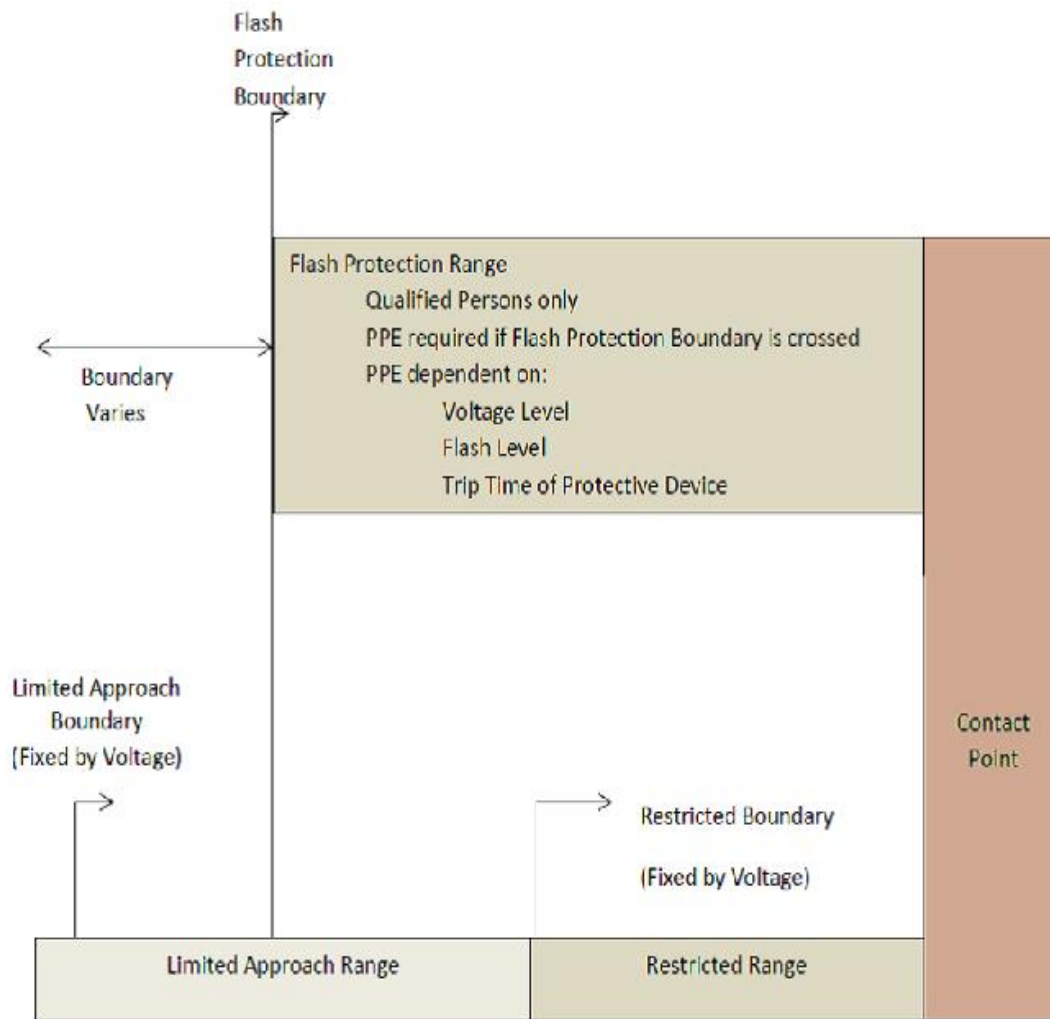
Flash Protection Boundary

Flash Protection Range
Qualified Persons only
PPE required if Flash Protection Boundary is crossed
PPE dependent on:
Voltage Level
Flash Level
Trip Time of Protective Device

Boundary Varies

Limited Approach Boundary (Fixed by Voltage)

Contact Point

Restricted Boundary

(Fixed by Voltage)

| Limited Approach Range | Restricted Range |
|---|---|